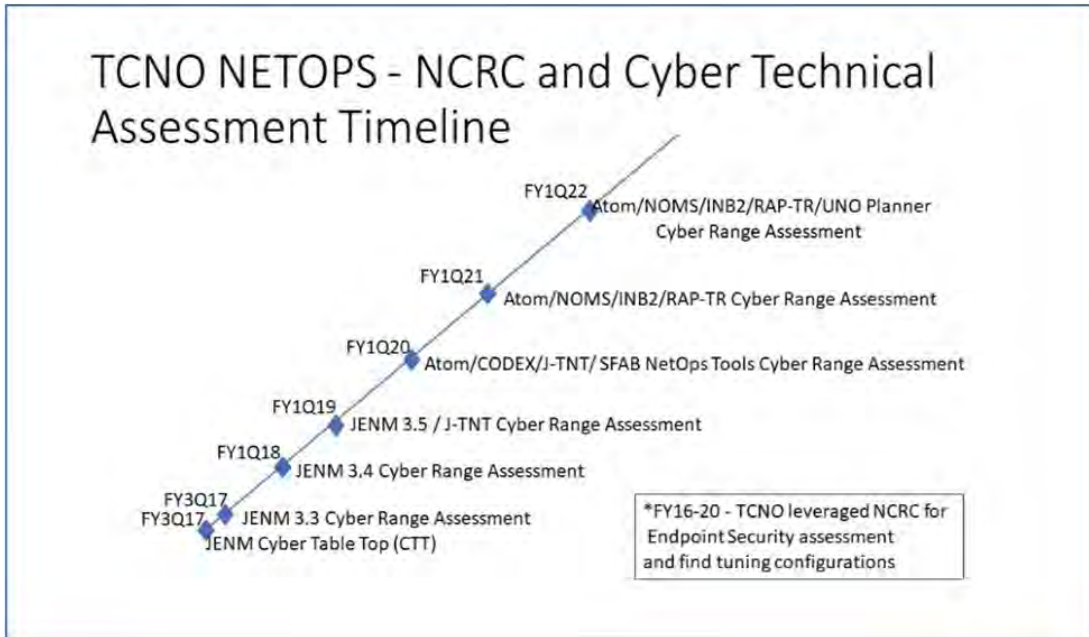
TCNO NETOPS - NCRC and Cyber Technical Assessment Timeline

FY1Q22
Atom/NOMS/INB2/RAP-TR/UNO Planner Cyber Range Assessment

FY1Q21
Atom/NOMS/INB2/RAP-TR Cyber Range Assessment

FY1Q20
Atom/CODEX/J-TNT/ SFAB NetOps Tools Cyber Range Assessment

FY1Q19
JENM 3.5 / J-TNT Cyber Range Assessment

FY1Q18
JENM 3.4 Cyber Range Assessment

FY3Q17
JENM 3.3 Cyber Range Assessment

FY3Q17
JENM Cyber Table Top (CTT)

*FY16-20 - TCNO leveraged NCRC for Endpoint Security assessment and find tuning configurations